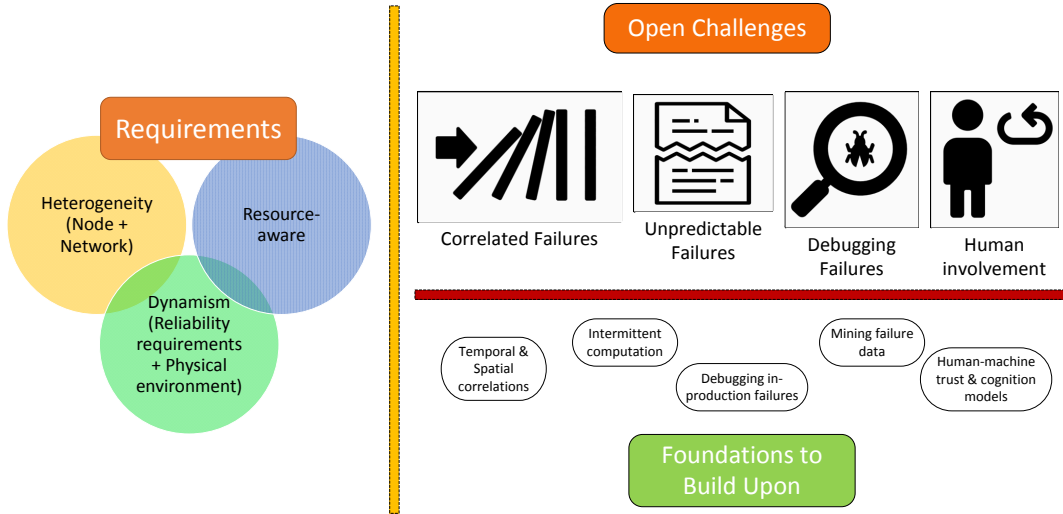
Requirements

Heterogeneity (Node + Network)

Resource-aware

Dynamism (Reliability requirements + Physical environment)

Open Challenges

Correlated Failures

Unpredictable Failures

Debugging Failures

Human involvement

Temporal & Spatial correlations

Intermittent computation

Debugging in-production failures

Mining failure data

Human-machine trust & cognition models

Foundations to Build Upon